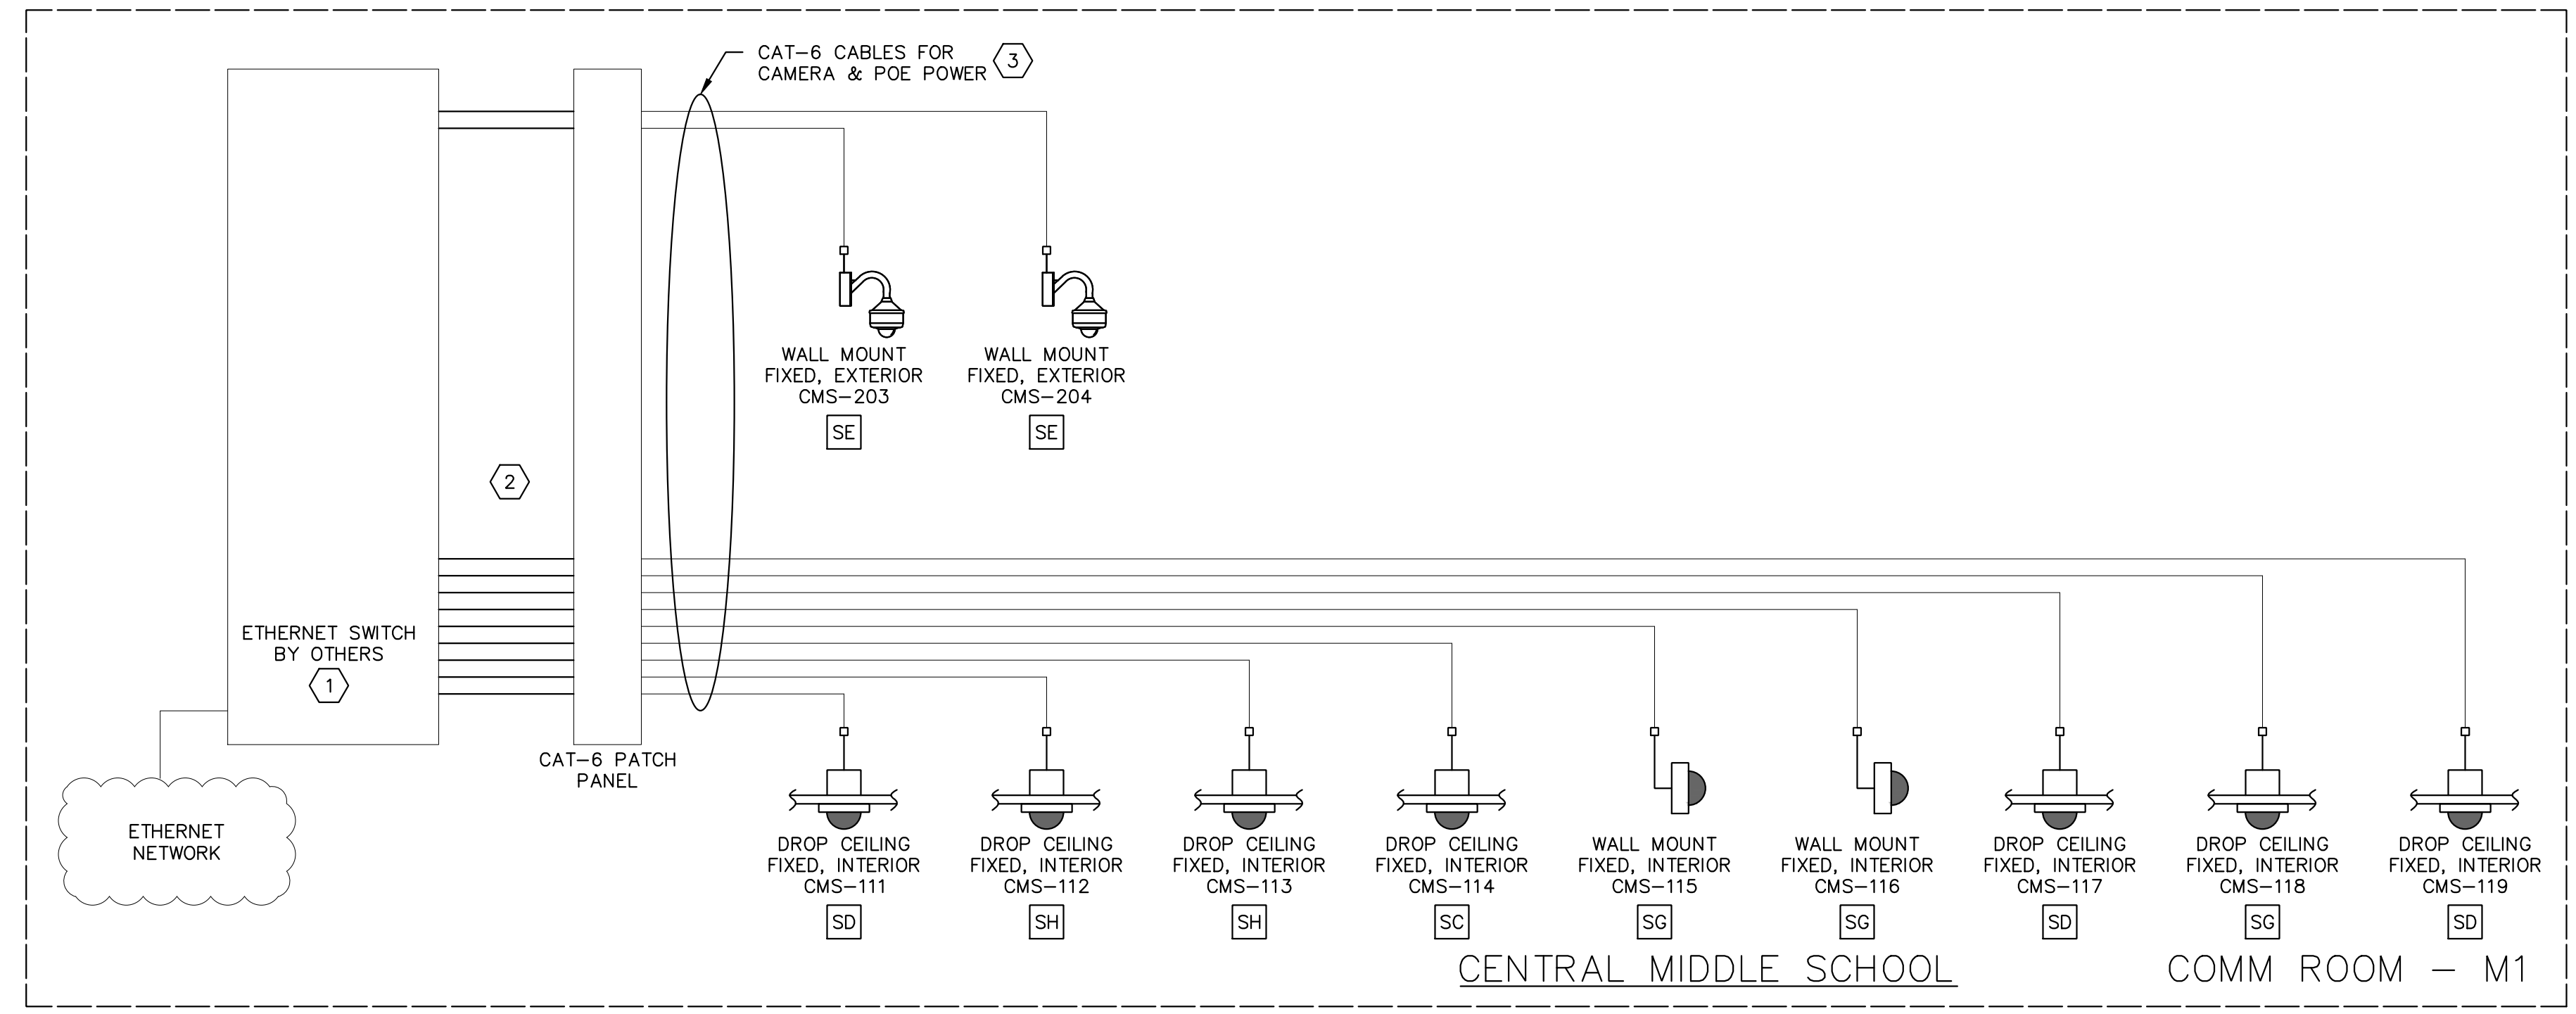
CAT–6 CABLES FOR CAMERA & POE POWER 3

WALL MOUNT FIXED, EXTERIOR CMS–203

SE

WALL MOUNT FIXED, EXTERIOR CMS–204

SE

2

ETHERNET SWITCH BY OTHERS

1

CAT–6 PATCH PANEL

ETHERNET NETWORK

DROP CEILING FIXED, INTERIOR CMS–111

SD

DROP CEILING FIXED, INTERIOR CMS–112

SH

DROP CEILING FIXED, INTERIOR CMS–113

SH

DROP CEILING FIXED, INTERIOR CMS–114

SC

WALL MOUNT FIXED, INTERIOR CMS–115

SG

WALL MOUNT FIXED, INTERIOR CMS–116

SG

DROP CEILING FIXED, INTERIOR CMS–117

SD

DROP CEILING FIXED, INTERIOR CMS–118

SG

DROP CEILING FIXED, INTERIOR CMS–119

SD

CENTRAL MIDDLE SCHOOL

COMM ROOM – M1